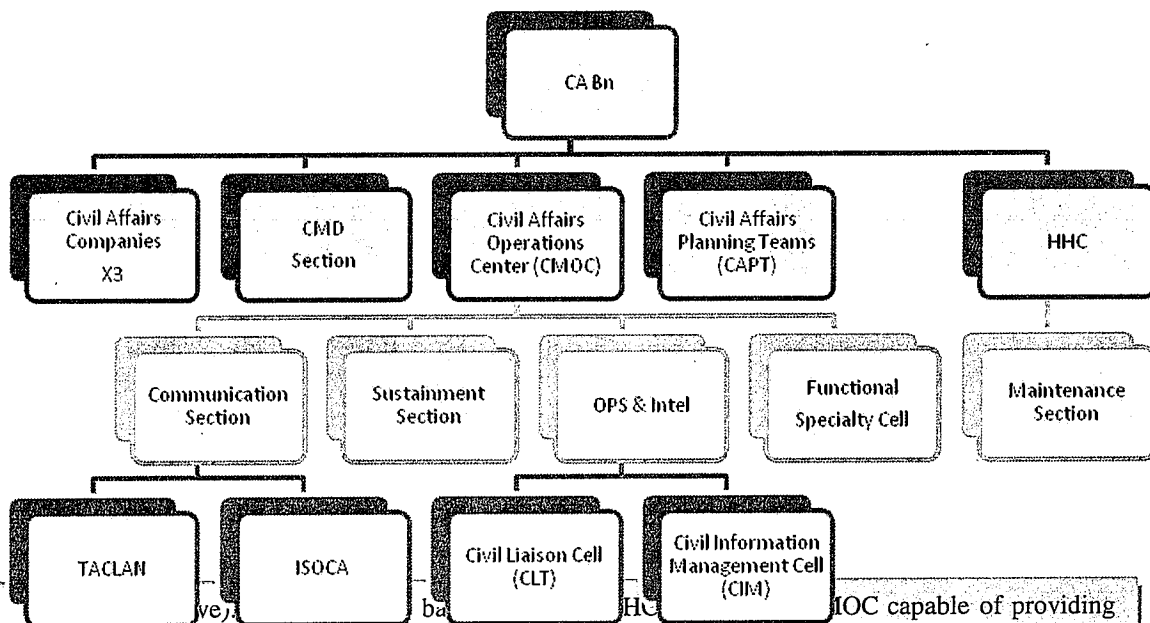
CA Bn

Civil Affairs Companies X3

CMD Section

Civil Affairs Operations Center (CMOC)

Civil Affairs Planning Teams (CAPT)

HHC

Communication Section

Sustainment Section

OPS & Intel

Functional Specialty Cell

Maintenance Section

TACLAN

ISOCA

Civil Liaison Cell (CLT)

Civil Information Management Cell (CIM)

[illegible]ve). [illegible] ba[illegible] HC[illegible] IOC capable of providing